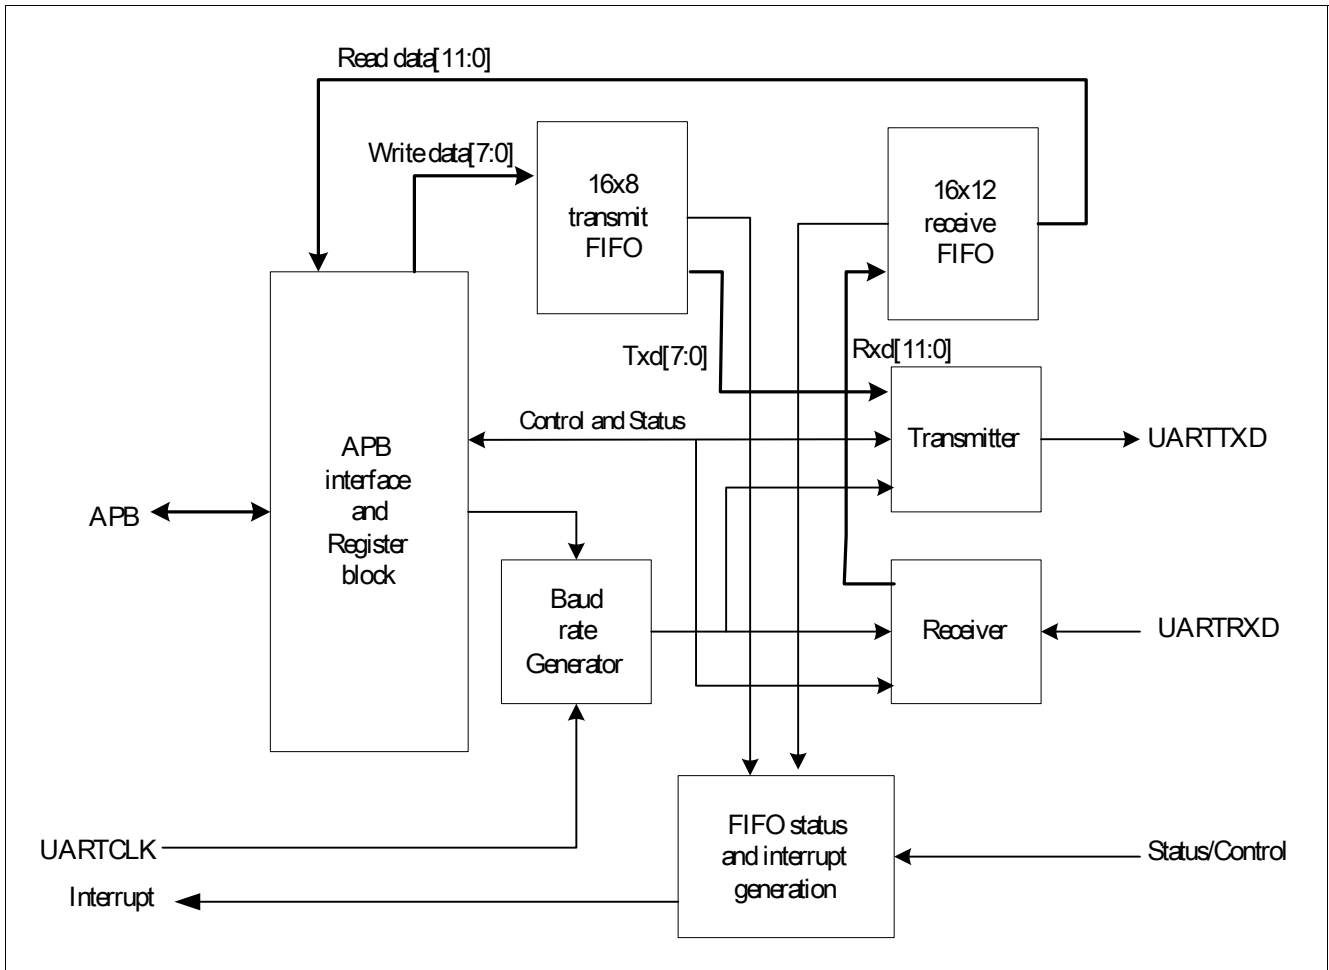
Read data[11:0]

Write data[7:0]

16x8 transmit FIFO

16x12 receive FIFO

Txd[7:0]

Rxd[11:0]

Control and Status

APB interface and Register block

Transmitter

UARTTXD

APB

Baud rate Generator

Receiver

UARTRXD

FIFO status and interrupt generation

UARTCLK

Status/Control

Interrupt